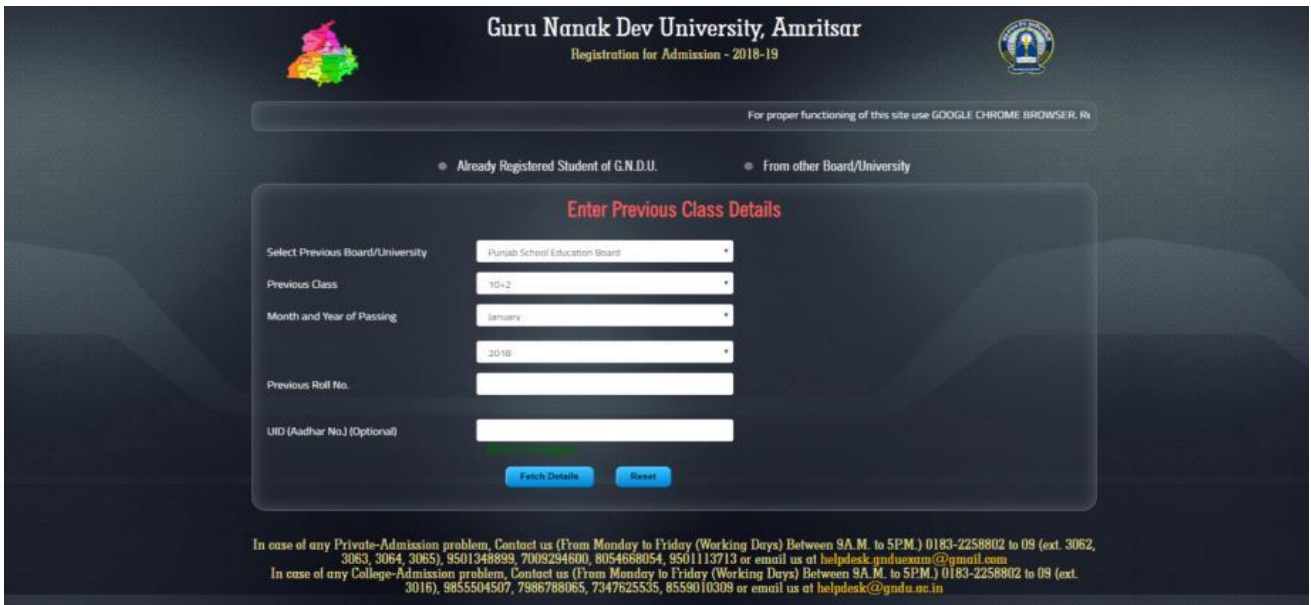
Guru Nanak Dev University, Amritsar
Registration for Admission - 2018-19

For proper functioning of this site use GOOGLE CHROME BROWSER. R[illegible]

Already Registered Student of G.N.D.U.
From other Board/University

Enter Previous Class Details

Select Previous Board/University
Punjab School Education Board
Previous Class
10+2
Month and Year of Passing
January
2018
Previous Roll No.
UID (Aadhar No.) (Optional)
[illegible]
Fetch Details
Reset

In case of any Private-Admission problem, Contact us (From Monday to Friday (Working Days) Between 9A.M. to 5P.M.) 0183-2258802 to 09 (ext. 3062, 3063, 3064, 3065), 9501348899, 7009294600, 8054668054, 9501113713 or email us at helpdesk.gnduexam@gmail.com
In case of any College-Admission problem, Contact us (From Monday to Friday (Working Days) Between 9A.M. to 5P.M.) 0183-2258802 to 09 (ext. 3016), 9855504507, 7986788065, 7347625535, 8559010309 or email us at helpdesk@gndu.ac.in